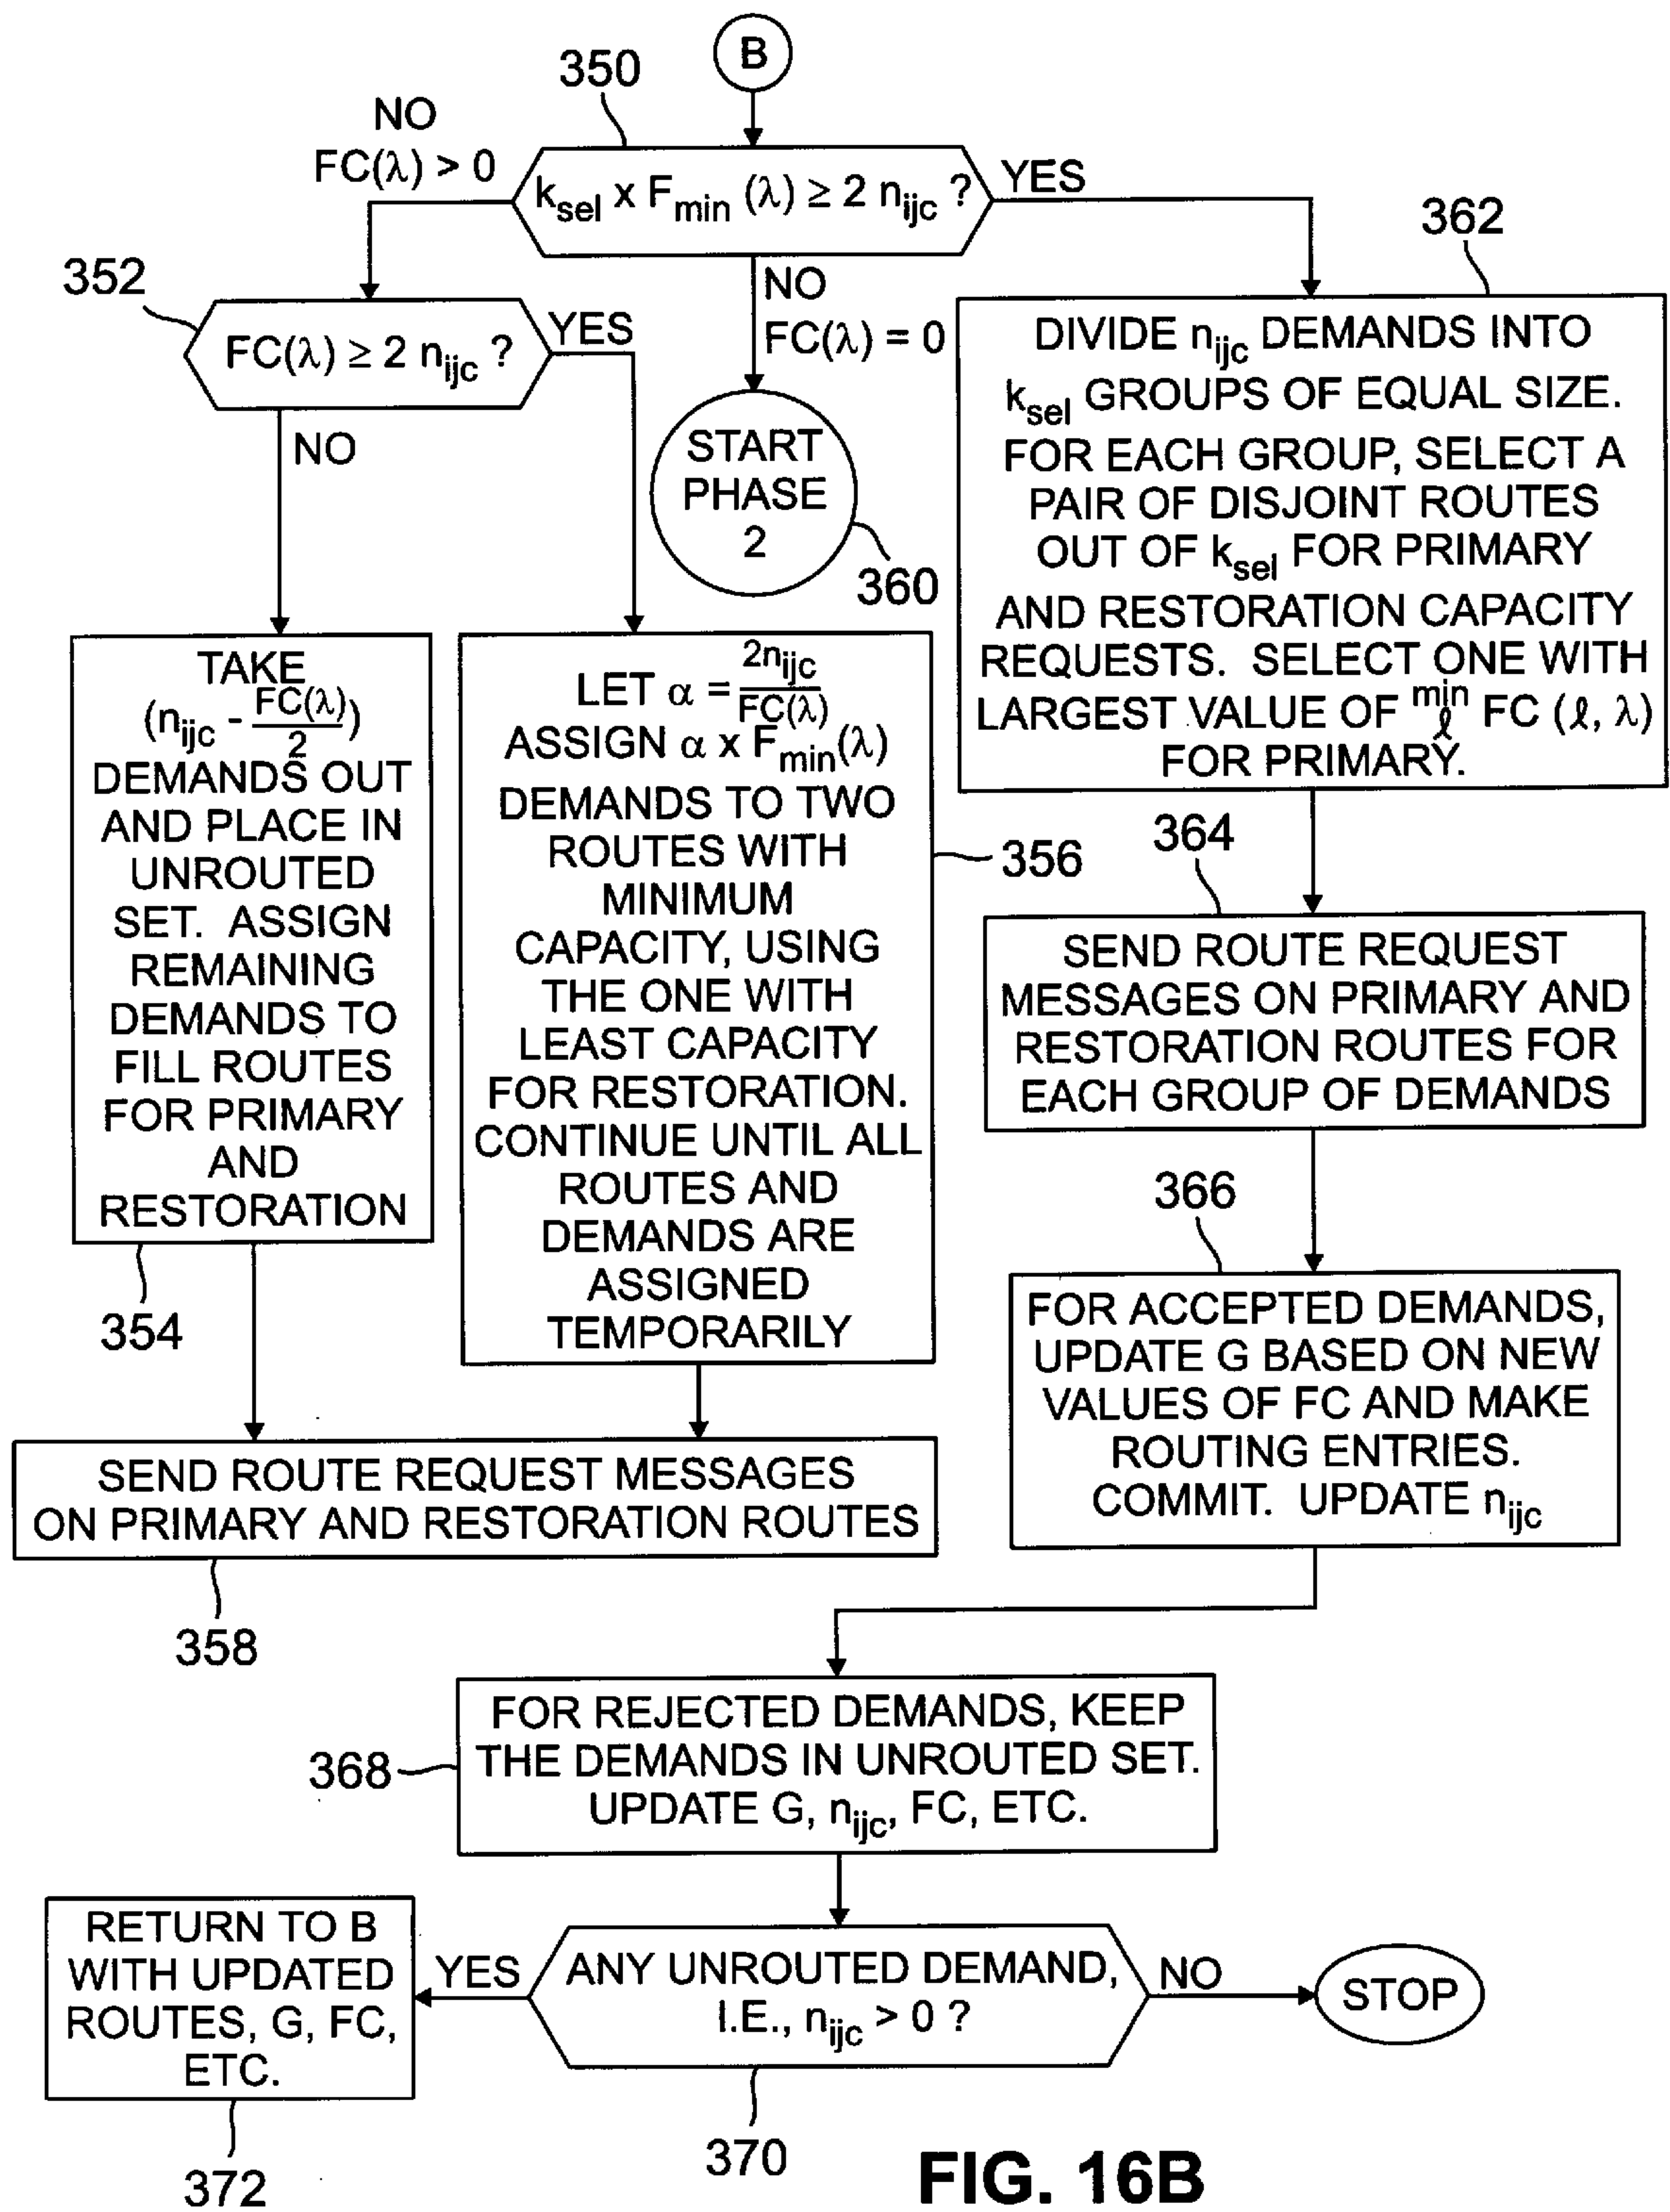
B

350

NO
$FC(\lambda) > 0$

$k_{sel} \times F_{min}(\lambda) \geq 2\, n_{ijc}$ ?

YES

362

352

$FC(\lambda) \geq 2\, n_{ijc}$ ?

YES

NO
$FC(\lambda) = 0$

DIVIDE $n_{ijc}$ DEMANDS INTO $k_{sel}$ GROUPS OF EQUAL SIZE. FOR EACH GROUP, SELECT A PAIR OF DISJOINT ROUTES OUT OF $k_{sel}$ FOR PRIMARY AND RESTORATION CAPACITY REQUESTS. SELECT ONE WITH LARGEST VALUE OF $\min_{\ell} FC(\ell, \lambda)$ FOR PRIMARY.

NO

START PHASE 2

360

TAKE $(n_{ijc} - \frac{FC(\lambda)}{2})$ DEMANDS OUT AND PLACE IN UNROUTED SET. ASSIGN REMAINING DEMANDS TO FILL ROUTES FOR PRIMARY AND RESTORATION

354

LET $\alpha = \frac{2n_{ijc}}{FC(\lambda)}$ ASSIGN $\alpha \times F_{min}(\lambda)$ DEMANDS TO TWO ROUTES WITH MINIMUM CAPACITY, USING THE ONE WITH LEAST CAPACITY FOR RESTORATION. CONTINUE UNTIL ALL ROUTES AND DEMANDS ARE ASSIGNED TEMPORARILY

356

364

SEND ROUTE REQUEST MESSAGES ON PRIMARY AND RESTORATION ROUTES FOR EACH GROUP OF DEMANDS

366

FOR ACCEPTED DEMANDS, UPDATE G BASED ON NEW VALUES OF FC AND MAKE ROUTING ENTRIES. COMMIT. UPDATE $n_{ijc}$

SEND ROUTE REQUEST MESSAGES ON PRIMARY AND RESTORATION ROUTES

358

368

FOR REJECTED DEMANDS, KEEP THE DEMANDS IN UNROUTED SET. UPDATE G, $n_{ijc}$, FC, ETC.

RETURN TO B WITH UPDATED ROUTES, G, FC, ETC.

YES

ANY UNROUTED DEMAND, I.E., $n_{ijc} > 0$ ?

NO

STOP

372

370

FIG. 16B